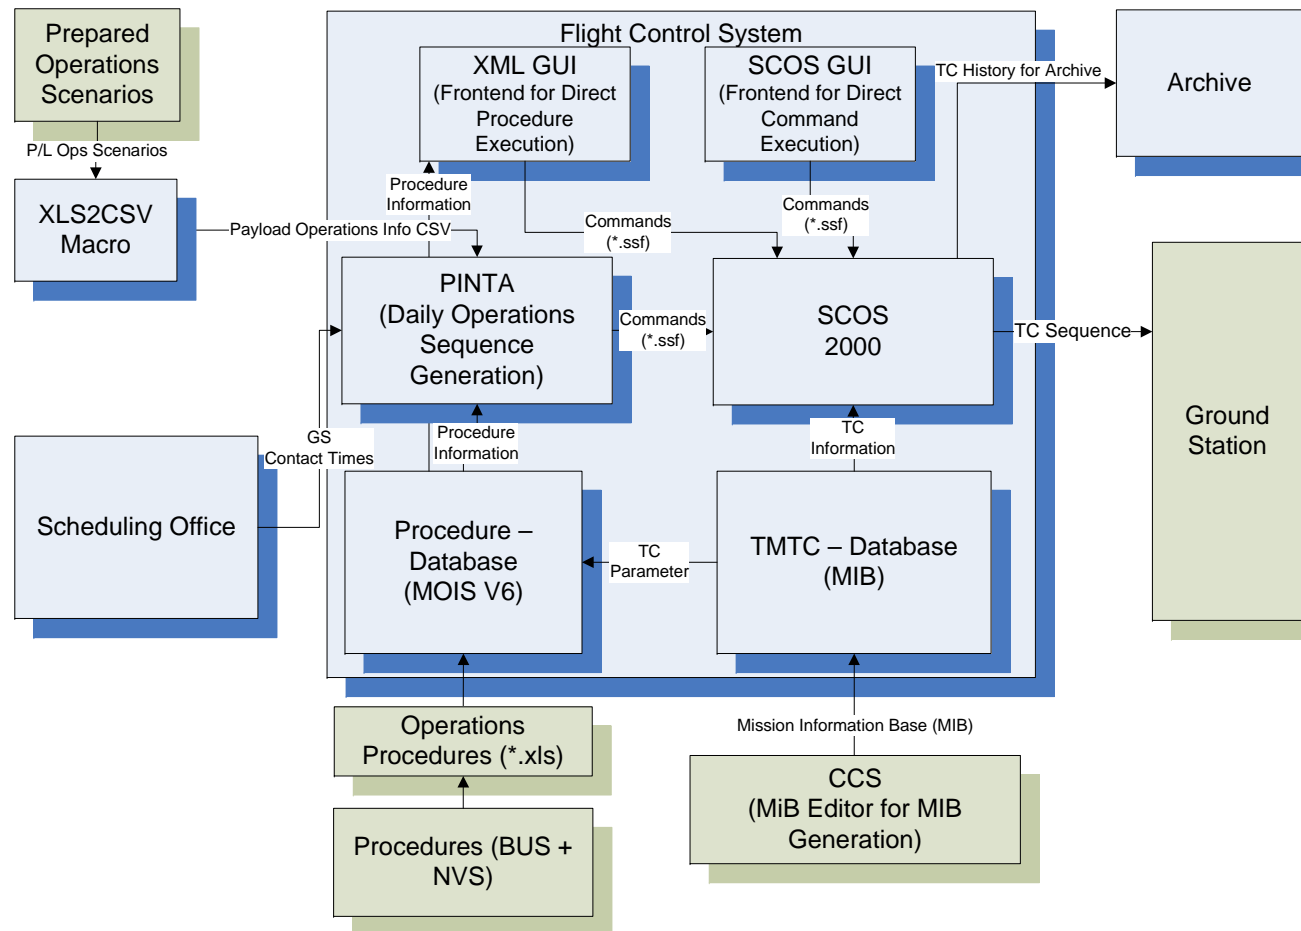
Prepared Operations Scenarios

P/L Ops Scenarios

XLS2CSV Macro

Payload Operations Info CSV

Flight Control System

XML GUI (Frontend for Direct Procedure Execution)

SCOS GUI (Frontend for Direct Command Execution)

TC History for Archive

Archive

Procedure Information

Commands (*.ssf)

Commands (*.ssf)

PINTA (Daily Operations Sequence Generation)

Commands (*.ssf)

SCOS 2000

TC Sequence

Ground Station

GS Contact Times

Scheduling Office

Procedure Information

TC Information

Procedure – Database (MOIS V6)

TC Parameter

TMTC – Database (MIB)

Operations Procedures (*.xls)

Mission Information Base (MIB)

Procedures (BUS + NVS)

CCS (MiB Editor for MIB Generation)